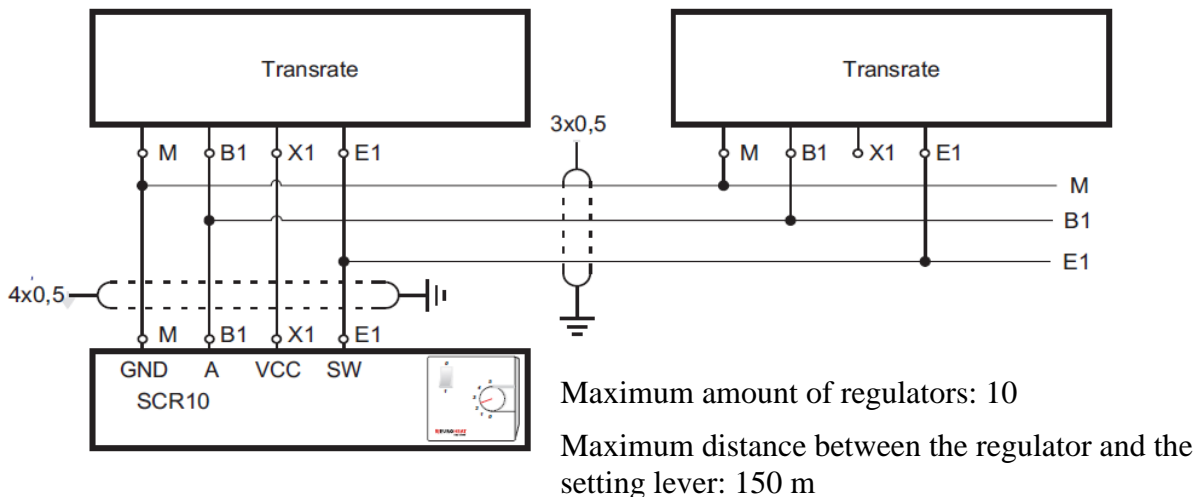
Transrate

Transrate

3x0,5

M B1 X1 E1

M B1 X1 E1

M

B1

E1

4x0,5

M B1 X1 E1

GND A VCC SW

SCR10

Maximum amount of regulators: 10

Maximum distance between the regulator and the setting lever: 150 m